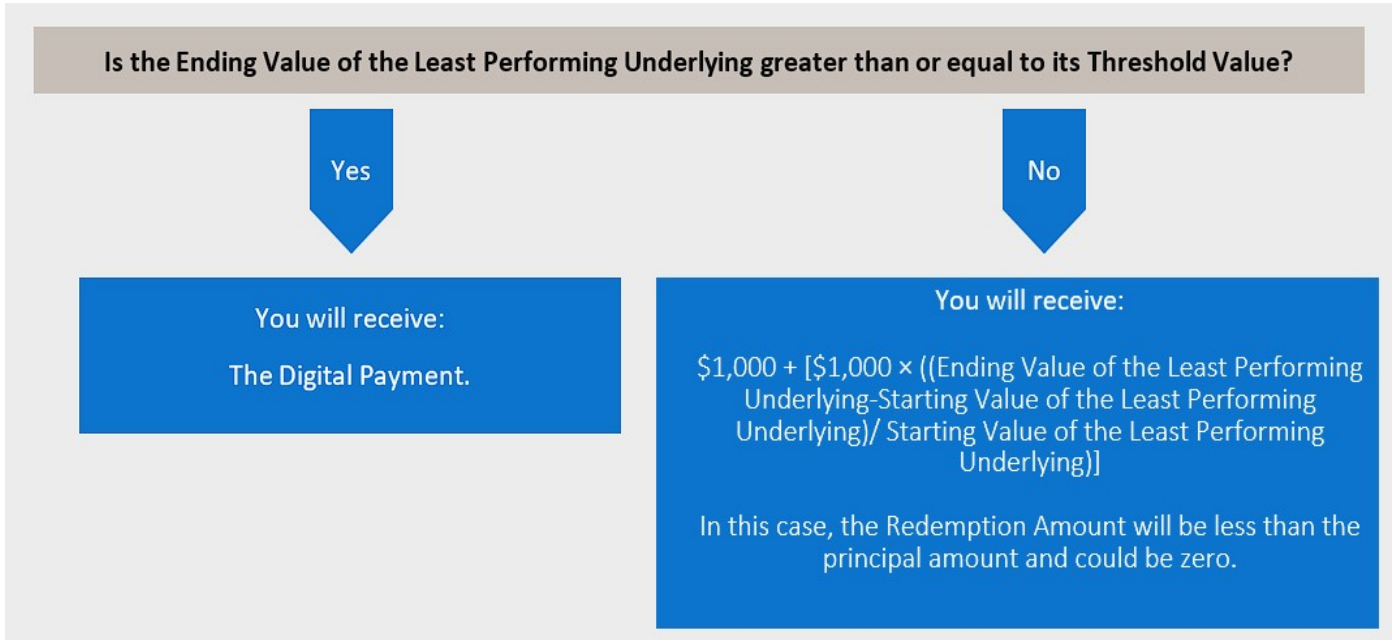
Is the Ending Value of the Least Performing Underlying greater than or equal to its Threshold Value?

Yes

No

You will receive:

The Digital Payment.

You will receive:

\$1,000 + [\$1,000 × ((Ending Value of the Least Performing Underlying-Starting Value of the Least Performing Underlying)/ Starting Value of the Least Performing Underlying)]

In this case, the Redemption Amount will be less than the principal amount and could be zero.